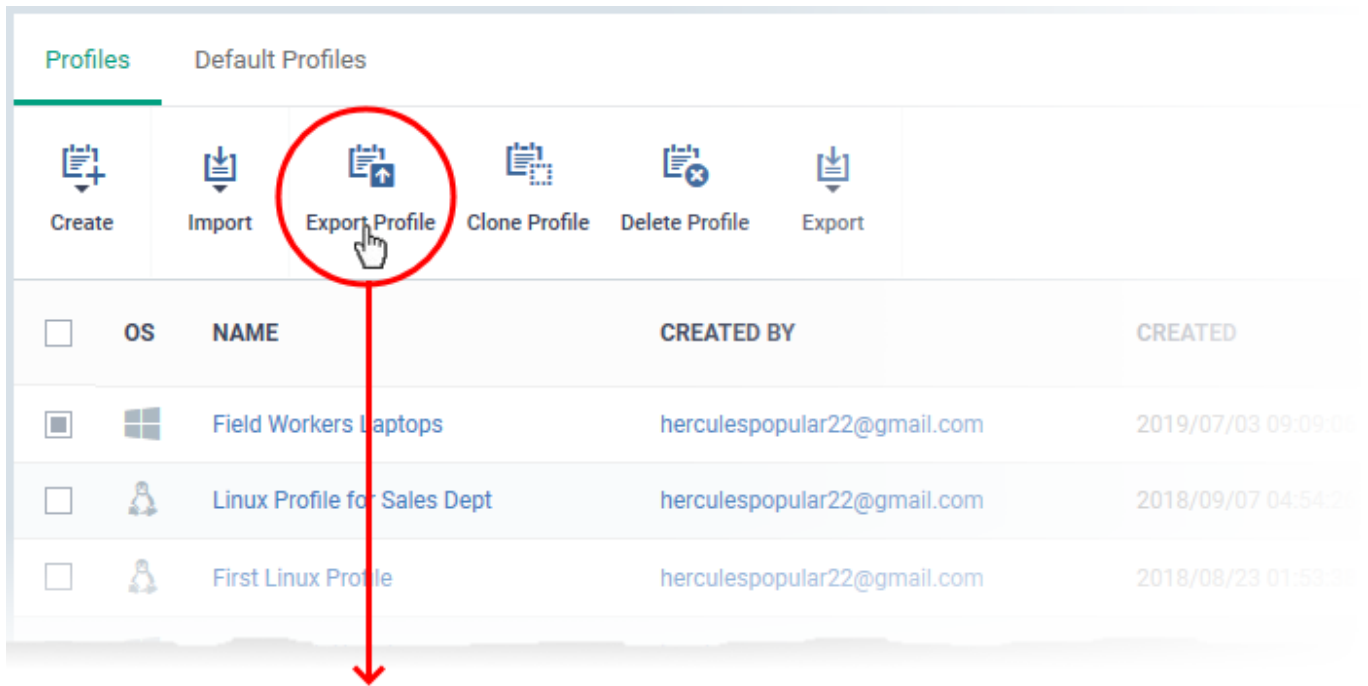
Profiles Default Profiles

Create Import Export Profile Clone Profile Delete Profile Export

| | OS | NAME | CREATED BY | CREATED |
|---|---|---|---|---|
| | | Field Workers Laptops | herculespopular22@gmail.com | 2019/07/03 09:09:0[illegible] |
| | | Linux Profile for Sales Dept | herculespopular22@gmail.com | 2018/09/07 04:54:2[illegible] |
| | | First Linux Profile | herculespopular22@gmail.com | 2018/08/23 01:53:2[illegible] |